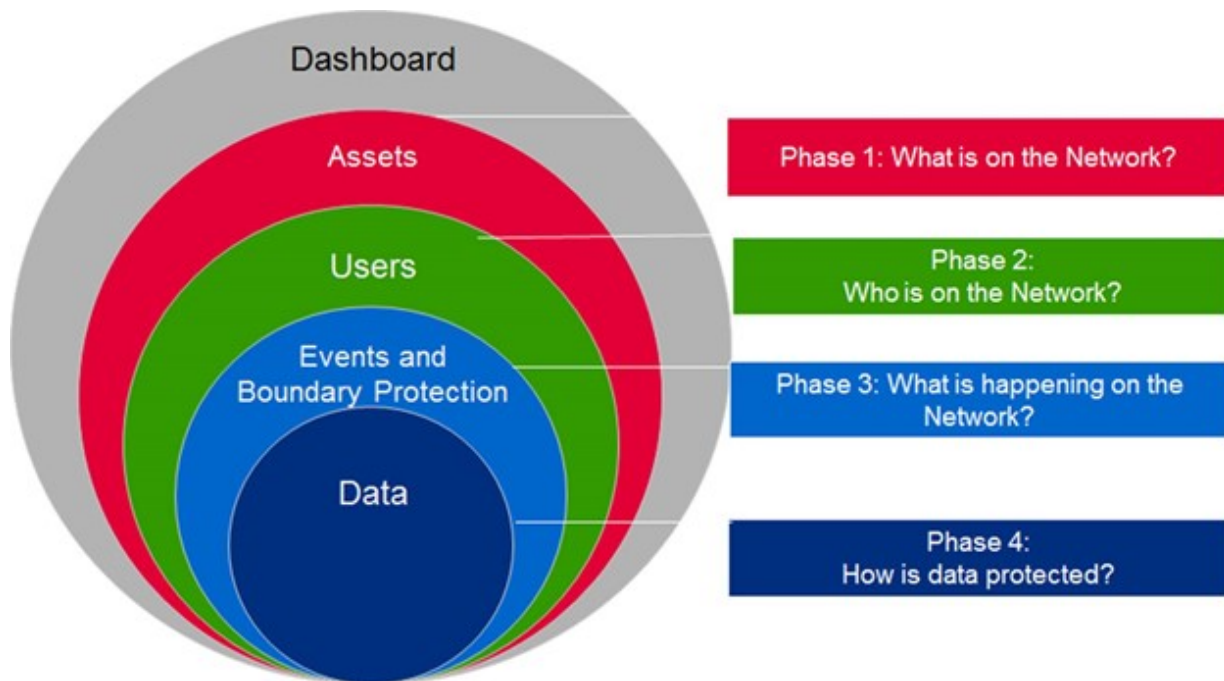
Dashboard

Assets

Users

Events and Boundary Protection

Data

Phase 1: What is on the Network?

Phase 2:
Who is on the Network?

Phase 3: What is happening on the Network?

Phase 4:
How is data protected?